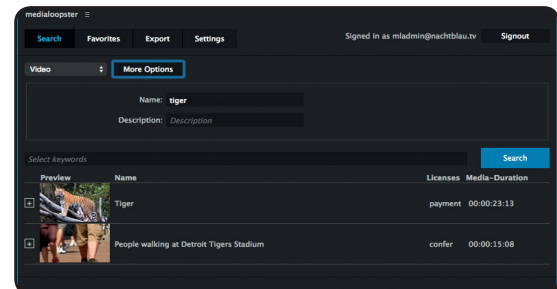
medialoopster ≡

Search Favorites Export Settings

Signed in as mladmin@nachtblau.tv Signout

Video

More Options

Name: tiger

Description: Description

Select keywords

Search

| | Preview | Name | Licenses | Media-Duration |
|---|---|---|---|---|
| + | | Tiger | payment | 00:00:23:13 |
| + | | People walking at Detroit Tigers Stadium | confer | 00:00:15:08 |